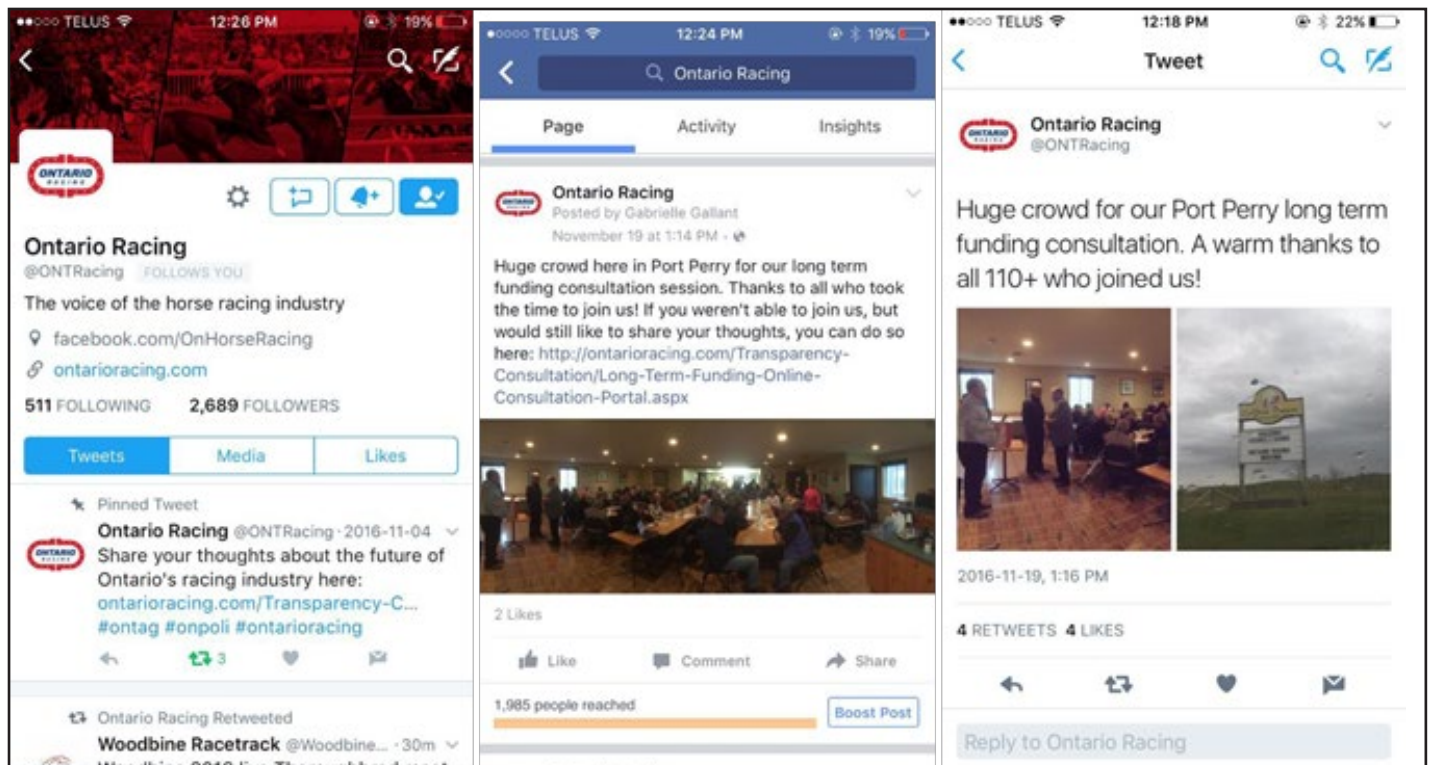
TELUS 12:26 PM 19%

ONTARIO RACING

Ontario Racing
@ONTRacing FOLLOWS YOU
The voice of the horse racing industry
facebook.com/OnHorseRacing
ontarioracing.com
511 FOLLOWING 2,689 FOLLOWERS

Tweets | Media | Likes

Pinned Tweet
Ontario Racing @ONTRacing · 2016-11-04
Share your thoughts about the future of Ontario's racing industry here: ontarioracing.com/Transparency-C... #ontag #onpoli #ontarioracing
3

Ontario Racing Retweeted
Woodbine Racetrack @Woodbine... · 30m
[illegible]

TELUS 12:24 PM 19%
Ontario Racing
Page | Activity | Insights

Ontario Racing
Posted by Gabrielle Gallant
November 19 at 1:14 PM ·
Huge crowd here in Port Perry for our long term funding consultation session. Thanks to all who took the time to join us! If you weren't able to join us, but would still like to share your thoughts, you can do so here: http://ontarioracing.com/Transparency-Consultation/Long-Term-Funding-Online-Consultation-Portal.aspx

2 Likes
Like Comment Share
1,985 people reached
Boost Post

TELUS 12:18 PM 22%
Tweet

Ontario Racing
@ONTRacing
Huge crowd for our Port Perry long term funding consultation. A warm thanks to all 110+ who joined us!

2016-11-19, 1:16 PM
4 RETWEETS 4 LIKES

Reply to Ontario Racing